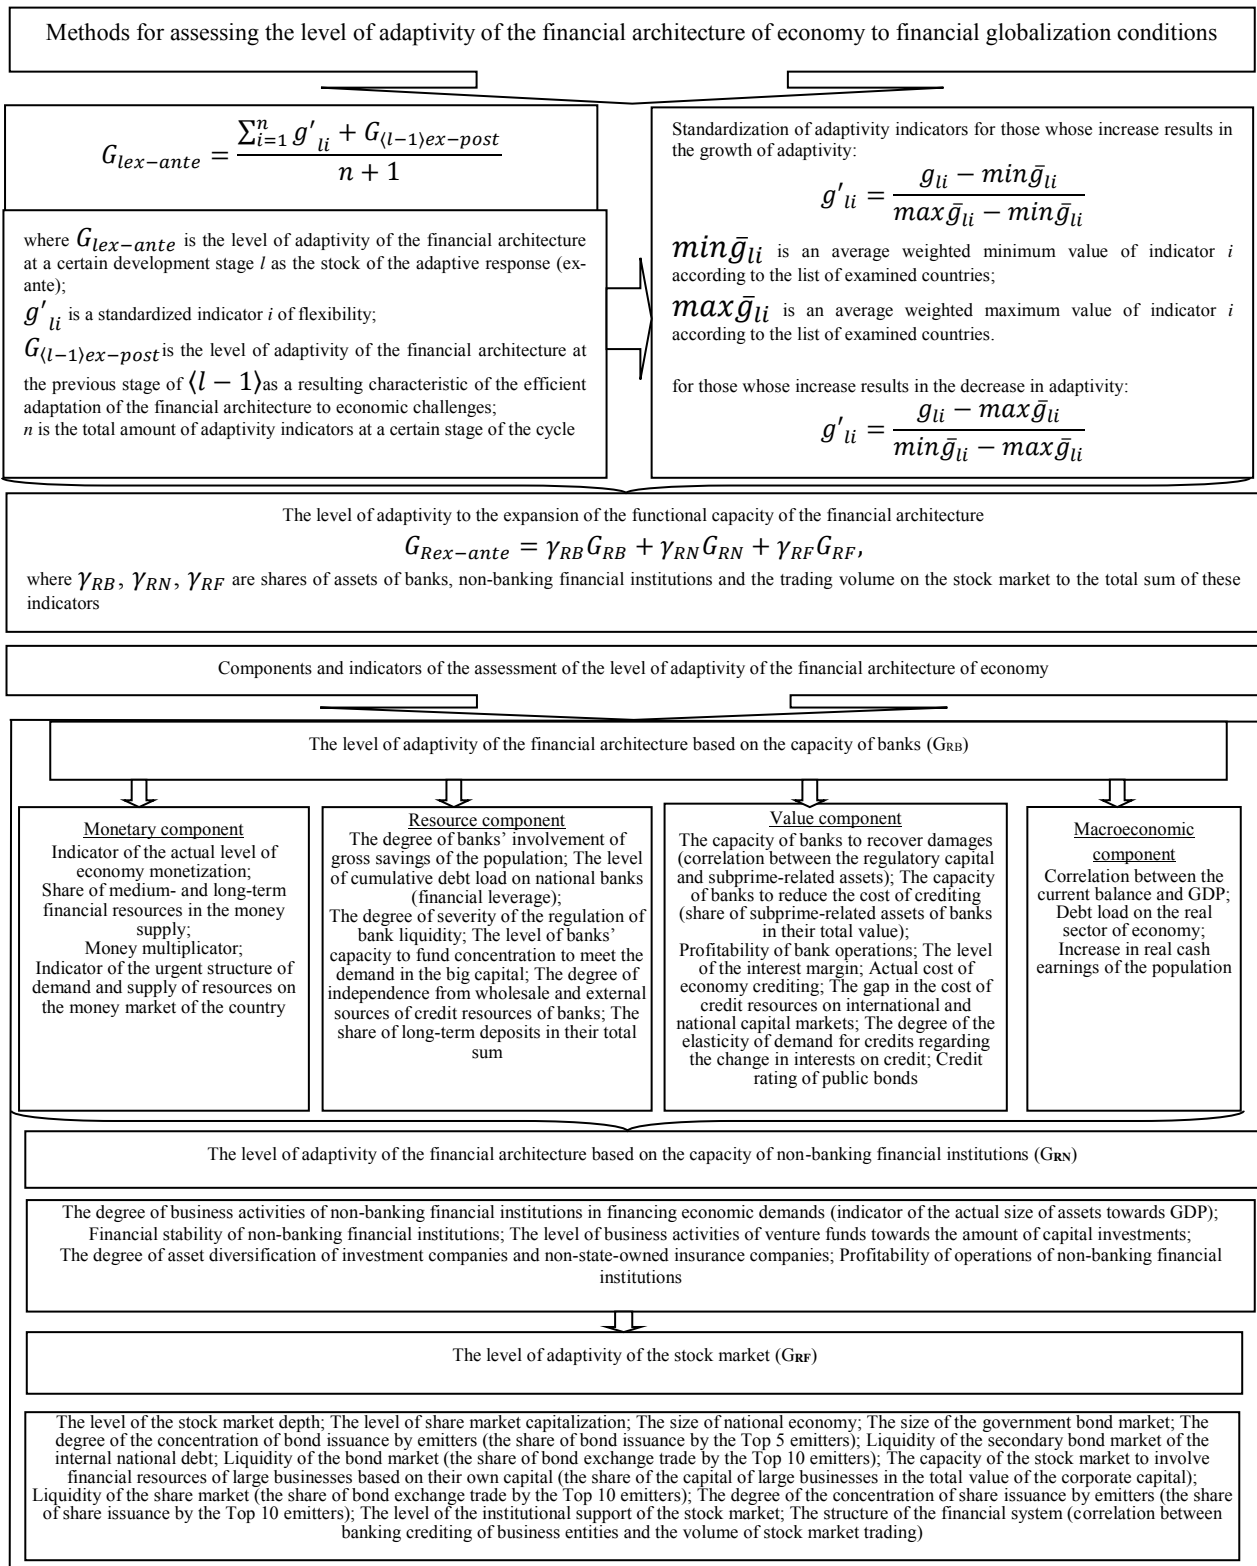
Methods for assessing the level of adaptivity of the financial architecture of economy to financial globalization conditions

$G_{lex-ante} = \frac{\sum_{i=1}^{n} g'_{li} + G_{\langle l-1\rangle ex-post}}{n+1}$

where $G_{lex-ante}$ is the level of adaptivity of the financial architecture at a certain development stage *l* as the stock of the adaptive response (ex-ante);
$g'_{li}$ is a standardized indicator *i* of flexibility;
$G_{\langle l-1\rangle ex-post}$ is the level of adaptivity of the financial architecture at the previous stage of $\langle l-1\rangle$ as a resulting characteristic of the efficient adaptation of the financial architecture to economic challenges;
*n* is the total amount of adaptivity indicators at a certain stage of the cycle

Standardization of adaptivity indicators for those whose increase results in the growth of adaptivity:

$g'_{li} = \frac{g_{li} - min\bar{g}_{li}}{max\bar{g}_{li} - min\bar{g}_{li}}$

$min\bar{g}_{li}$ is an average weighted minimum value of indicator *i* according to the list of examined countries;

$max\bar{g}_{li}$ is an average weighted maximum value of indicator *i* according to the list of examined countries.

for those whose increase results in the decrease in adaptivity:

$g'_{li} = \frac{g_{li} - max\bar{g}_{li}}{min\bar{g}_{li} - max\bar{g}_{li}}$

The level of adaptivity to the expansion of the functional capacity of the financial architecture

$G_{Rex-ante} = \gamma_{RB}G_{RB} + \gamma_{RN}G_{RN} + \gamma_{RF}G_{RF},$

where $\gamma_{RB}$, $\gamma_{RN}$, $\gamma_{RF}$ are shares of assets of banks, non-banking financial institutions and the trading volume on the stock market to the total sum of these indicators

Components and indicators of the assessment of the level of adaptivity of the financial architecture of economy

The level of adaptivity of the financial architecture based on the capacity of banks ($G_{RB}$)

Monetary component
Indicator of the actual level of economy monetization;
Share of medium- and long-term financial resources in the money supply;
Money multiplicator;
Indicator of the urgent structure of demand and supply of resources on the money market of the country

Resource component
The degree of banks' involvement of gross savings of the population; The level of cumulative debt load on national banks (financial leverage);
The degree of severity of the regulation of bank liquidity; The level of banks' capacity to fund concentration to meet the demand in the big capital; The degree of independence from wholesale and external sources of credit resources of banks; The share of long-term deposits in their total sum

Value component
The capacity of banks to recover damages (correlation between the regulatory capital and subprime-related assets); The capacity of banks to reduce the cost of crediting (share of subprime-related assets of banks in their total value);
Profitability of bank operations; The level of the interest margin; Actual cost of economy crediting; The gap in the cost of credit resources on international and national capital markets; The degree of the elasticity of demand for credits regarding the change in interests on credit; Credit rating of public bonds

Macroeconomic component
Correlation between the current balance and GDP;
Debt load on the real sector of economy;
Increase in real cash earnings of the population

The level of adaptivity of the financial architecture based on the capacity of non-banking financial institutions ($G_{RN}$)

The degree of business activities of non-banking financial institutions in financing economic demands (indicator of the actual size of assets towards GDP);
Financial stability of non-banking financial institutions; The level of business activities of venture funds towards the amount of capital investments;
The degree of asset diversification of investment companies and non-state-owned insurance companies; Profitability of operations of non-banking financial institutions

The level of adaptivity of the stock market ($G_{RF}$)

The level of the stock market depth; The level of share market capitalization; The size of national economy; The size of the government bond market; The degree of the concentration of bond issuance by emitters (the share of bond issuance by the Top 5 emitters); Liquidity of the secondary bond market of the internal national debt; Liquidity of the bond market (the share of bond exchange trade by the Top 10 emitters); The capacity of the stock market to involve financial resources of large businesses based on their own capital (the share of the capital of large businesses in the total value of the corporate capital);
Liquidity of the share market (the share of bond exchange trade by the Top 10 emitters); The degree of the concentration of share issuance by emitters (the share of share issuance by the Top 10 emitters); The level of the institutional support of the stock market; The structure of the financial system (correlation between banking crediting of business entities and the volume of stock market trading)